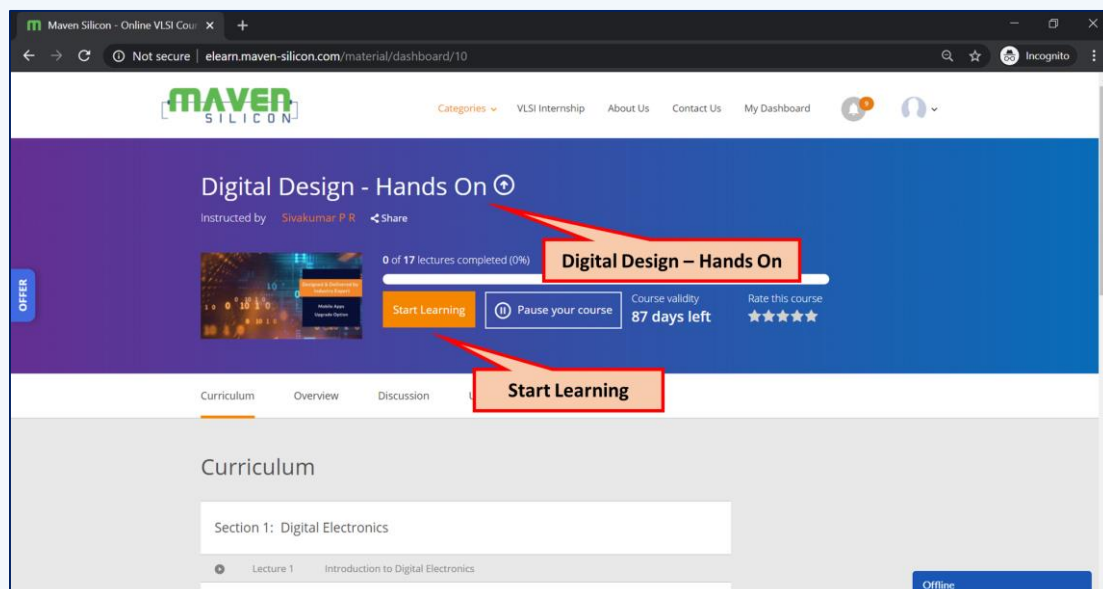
Maven Silicon - Online VLSI Cou ×

Not secure | elearn.maven-silicon.com/material/dashboard/10

Incognito

MAVEN SILICON

Categories   VLSI Internship   About Us   Contact Us   My Dashboard

9

OFFER

Digital Design - Hands On

Instructed by Sivakumar P R   Share

0 of 17 lectures completed (0%)

Digital Design – Hands On

Designed & Delivered by Industry Expert

Mobile Apps Upgrade Option

Start Learning   Pause your course   Course validity 87 days left   Rate this course

Start Learning

Curriculum   Overview   Discussion

Curriculum

Section 1: Digital Electronics

Lecture 1   Introduction to Digital Electronics

Offline